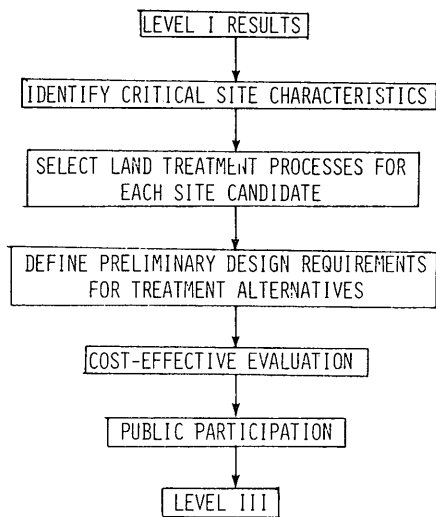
LEVEL I RESULTS

IDENTIFY CRITICAL SITE CHARACTERISTICS

SELECT LAND TREATMENT PROCESSES FOR EACH SITE CANDIDATE

DEFINE PRELIMINARY DESIGN REQUIREMENTS FOR TREATMENT ALTERNATIVES

COST-EFFECTIVE EVALUATION

PUBLIC PARTICIPATION

LEVEL III